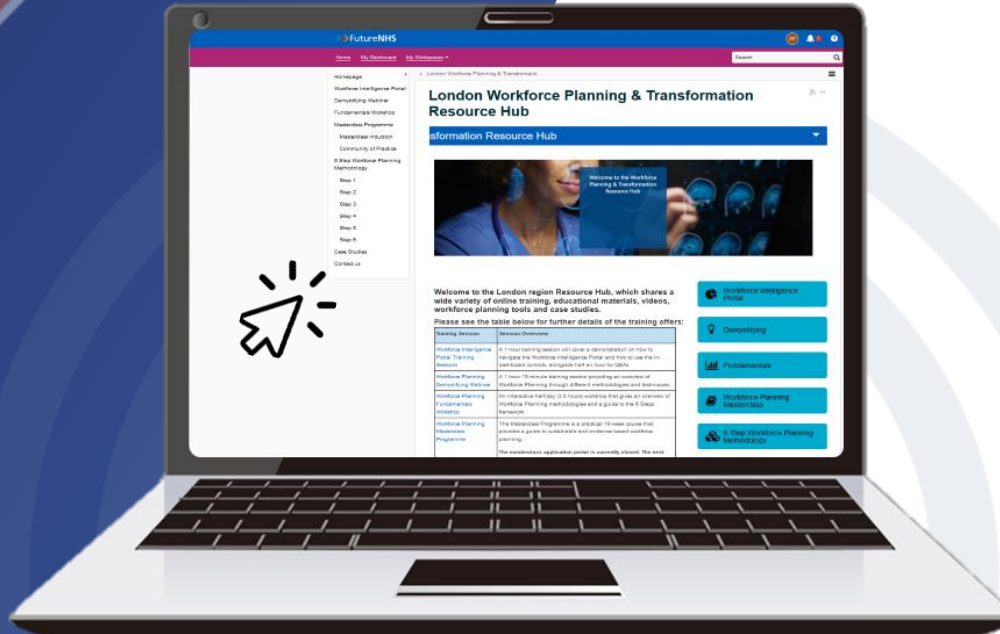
FutureNHS

Home My Dashboard My Workspaces

Search

Homepage
Workforce Intelligence Portal
Demystifying Webinar
Fundamentals Workshop
Masterclass Programme
Masterclass Induction
Community of Practice
6 Step Workforce Planning Methodology
Step 1
Step 2
Step 3
Step 4
Step 5
Step 6
Case Studies
Contact us

London Workforce Planning & Transformation...

London Workforce Planning & Transformation Resource Hub

sformation Resource Hub

Welcome to the Workforce Planning & Transformation Resource Hub

Welcome to the London region Resource Hub, which shares a wide variety of online training, educational materials, videos, workforce planning tools and case studies.

Please see the table below for further details of the training offers:

| Training Session | Session Overview |
|---|---|
| Workforce Intelligence Portal Training Session | A 1 hour training session will cover a demonstration on how to navigate the Workforce Intelligence Portal and how to use the in-dashboard controls, alongside half an hour for Q&As. |
| Workforce Planning Demystifying Webinar | A 1 hour 15 minute training session providing an overview of Workforce Planning through different methodologies and techniques. |
| Workforce Planning Fundamentals Workshop | An interactive half-day (3.5 hours) workshop that gives an overview of Workforce Planning methodologies and a guide to the 6 Steps framework. |
| Workforce Planning Masterclass Programme | The Masterclass Programme is a practical 16-week course that provides a guide to sustainable and evidence-based workforce planning. The masterclass application portal is currently closed. The next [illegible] |

Workforce Intelligence Portal
Demystifying
Fundamentals
Workforce Planning Masterclass
6 Step Workforce Planning Methodology